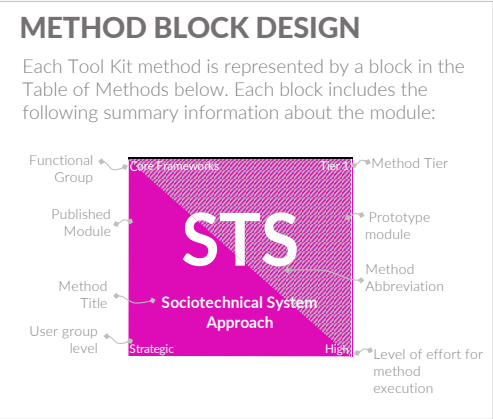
METHOD BLOCK DESIGN

Each Tool Kit method is represented by a block in the Table of Methods below. Each block includes the following summary information about the module:

Functional Group

Core Frameworks

Tier 1

Method Tier

Published Module

STS

Prototype module

Method Abbreviation

Method Title

Sociotechnical System Approach

User group level

Strategic

High

Level of effort for method execution